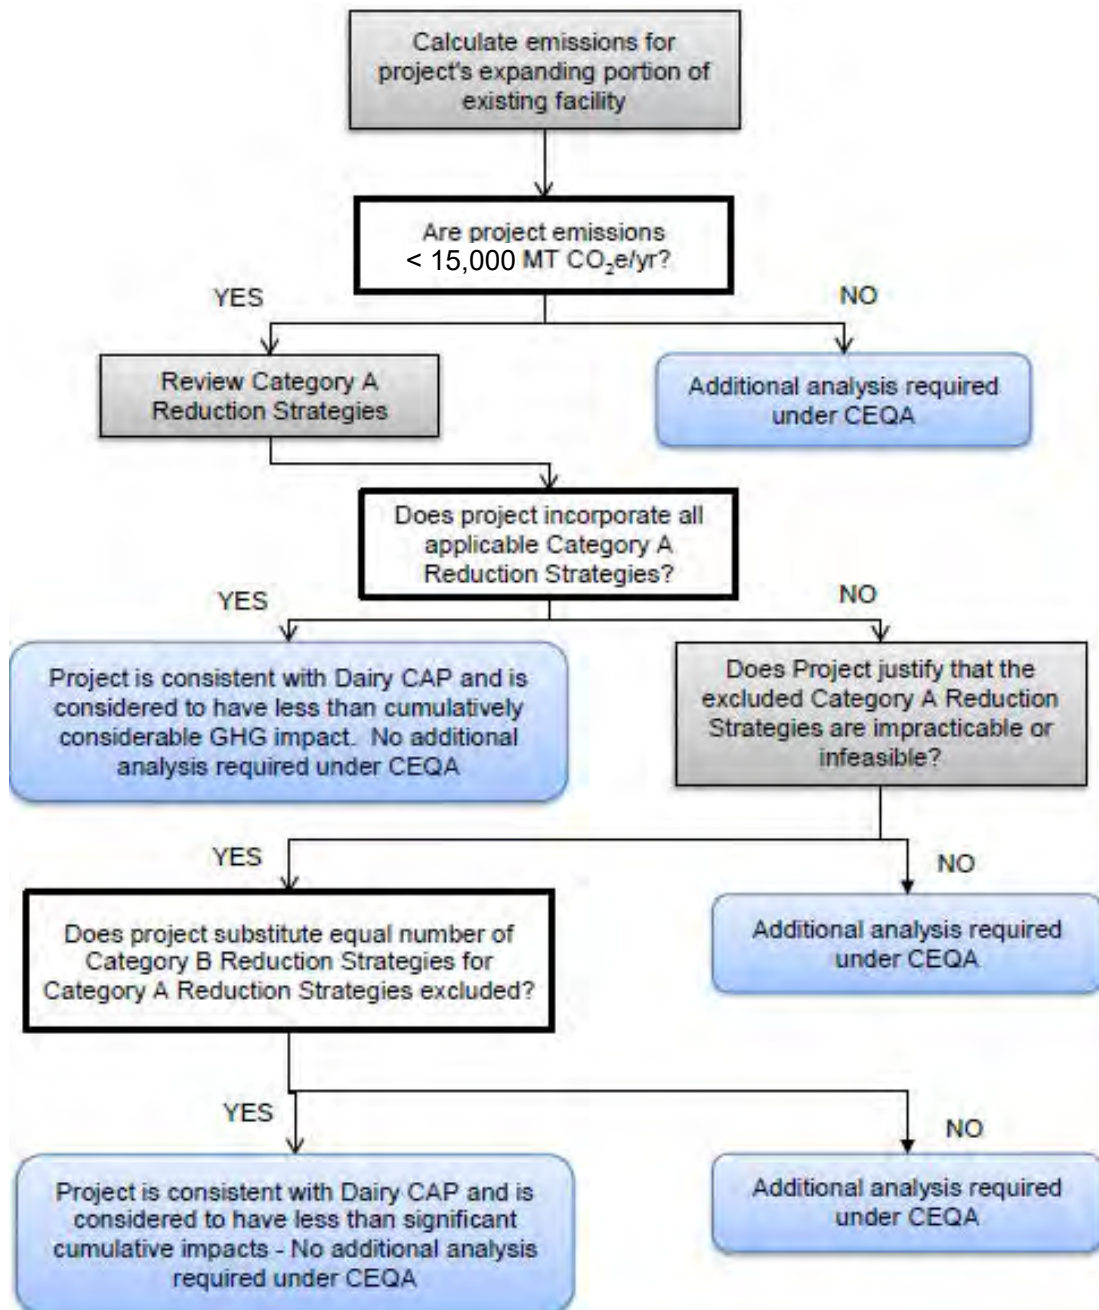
Calculate emissions for project's expanding portion of existing facility

Are project emissions < 15,000 MT $CO_2e$/yr?

YES

NO

Review Category A Reduction Strategies

Additional analysis required under CEQA

Does project incorporate all applicable Category A Reduction Strategies?

YES

NO

Project is consistent with Dairy CAP and is considered to have less than cumulatively considerable GHG impact. No additional analysis required under CEQA

Does Project justify that the excluded Category A Reduction Strategies are impracticable or infeasible?

YES

NO

Does project substitute equal number of Category B Reduction Strategies for Category A Reduction Strategies excluded?

Additional analysis required under CEQA

YES

NO

Project is consistent with Dairy CAP and is considered to have less than significant cumulative impacts - No additional analysis required under CEQA

Additional analysis required under CEQA